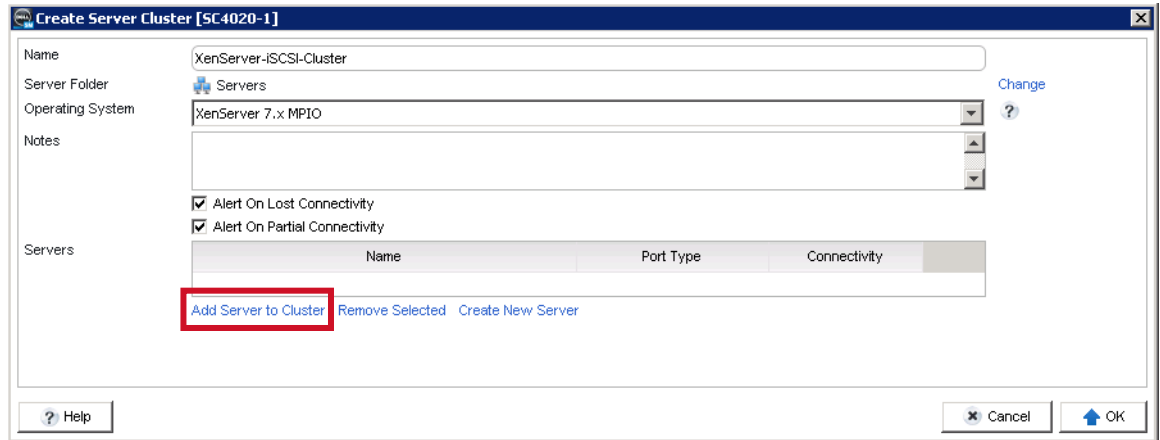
Create Server Cluster [SC4020-1]

Name XenServer-iSCSI-Cluster

Server Folder Servers Change

Operating System XenServer 7.x MPIO ?

Notes

Alert On Lost Connectivity

Alert On Partial Connectivity

Servers

| Name | Port Type | Connectivity |
|---|---|---|

Add Server to Cluster Remove Selected Create New Server

? Help

Cancel OK